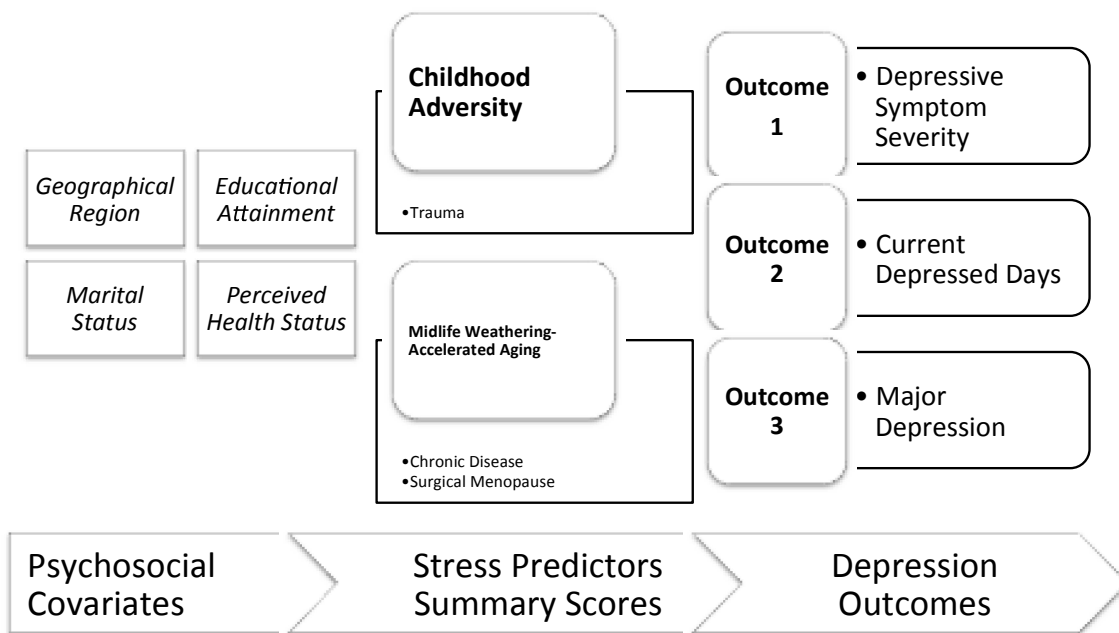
Geographical Region

Educational Attainment

Marital Status

Perceived Health Status

Childhood Adversity

•Trauma

Midlife Weathering-Accelerated Aging

•Chronic Disease
•Surgical Menopause

Outcome 1

• Depressive Symptom Severity

Outcome 2

• Current Depressed Days

Outcome 3

• Major Depression

Psychosocial Covariates

Stress Predictors Summary Scores

Depression Outcomes